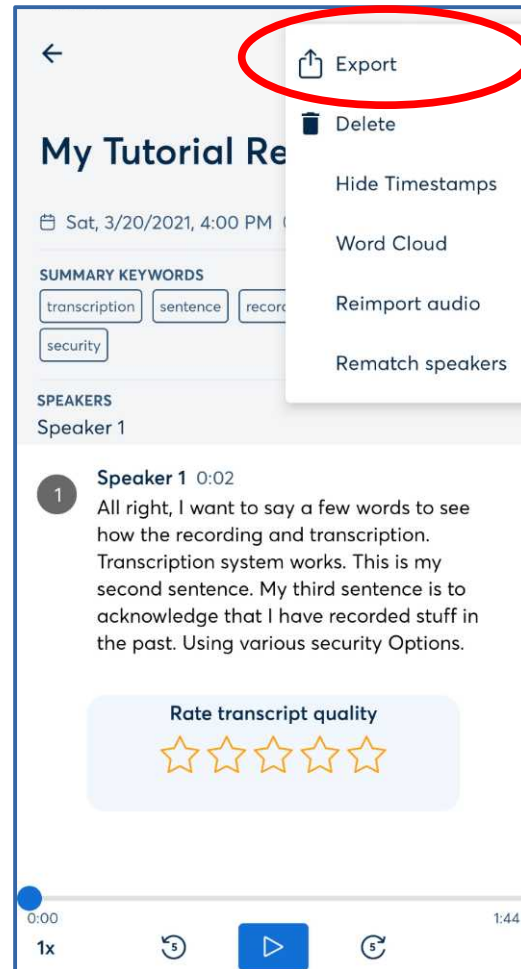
←

My Tutorial Re

Sat, 3/20/2021, 4:00 PM

SUMMARY KEYWORDS

transcription sentence recor

security

SPEAKERS

Speaker 1

Export

Delete

Hide Timestamps

Word Cloud

Reimport audio

Rematch speakers

1

Speaker 1 0:02

All right, I want to say a few words to see how the recording and transcription. Transcription system works. This is my second sentence. My third sentence is to acknowledge that I have recorded stuff in the past. Using various security Options.

Rate transcript quality

0:00

1:44

1x

5

5